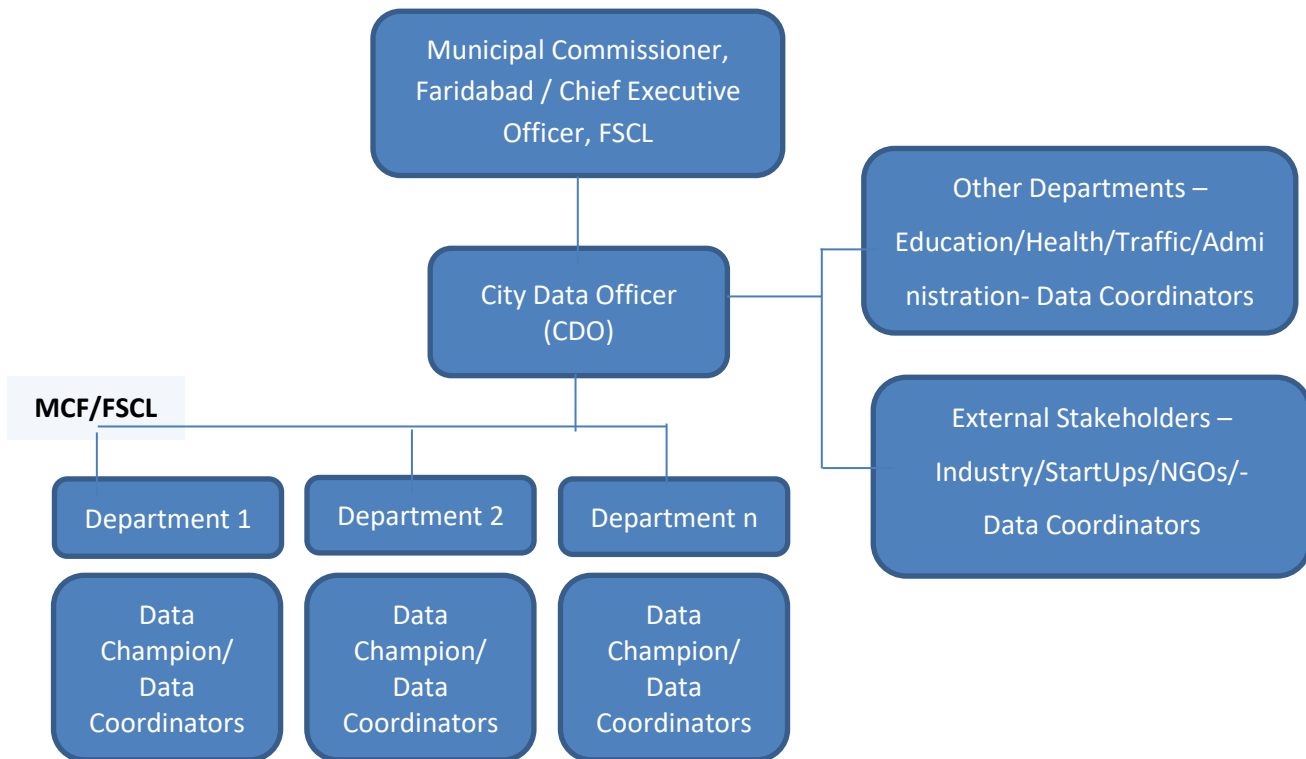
Municipal Commissioner, Faridabad / Chief Executive Officer, FSCL

Other Departments – Education/Health/Traffic/Administration- Data Coordinators

City Data Officer (CDO)

External Stakeholders – Industry/StartUps/NGOs/- Data Coordinators

MCF/FSCL

Department 1

Department 2

Department n

Data Champion/ Data Coordinators

Data Champion/ Data Coordinators

Data Champion/ Data Coordinators